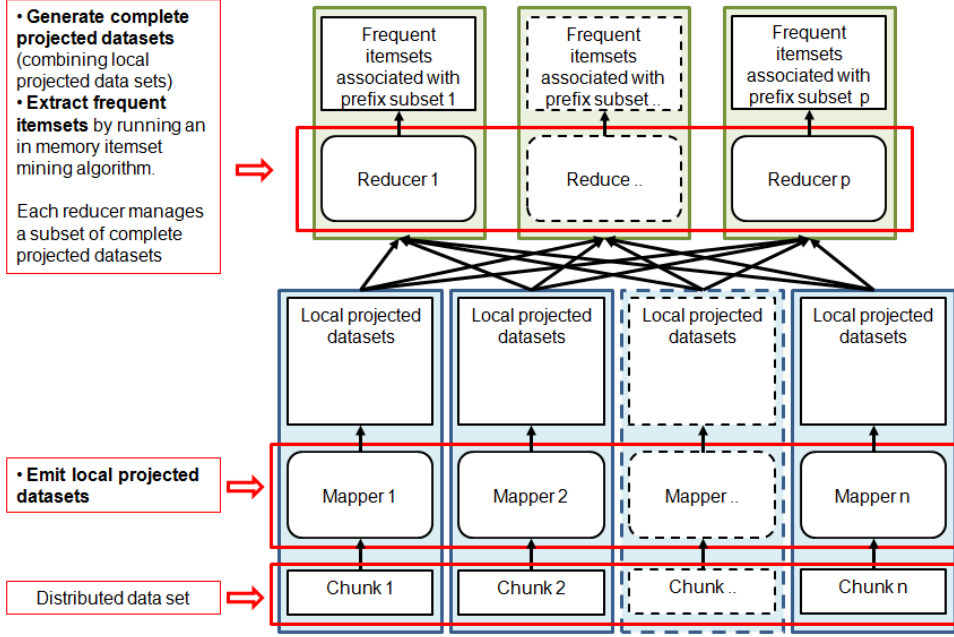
• **Generate complete projected datasets** (combining local projected data sets)
• **Extract frequent itemsets** by running an in memory itemset mining algorithm.

Each reducer manages a subset of complete projected datasets

Frequent itemsets associated with prefix subset 1

Frequent itemsets associated with prefix subset ..

Frequent itemsets associated with prefix subset p

Reducer 1

Reduce ..

Reducer p

Local projected datasets

Local projected datasets

Local projected datasets

Local projected datasets

• **Emit local projected datasets**

Mapper 1

Mapper 2

Mapper ..

Mapper n

Distributed data set

Chunk 1

Chunk 2

Chunk ..

Chunk n